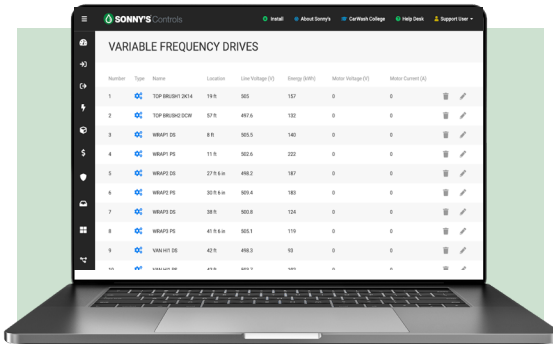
SONNY'S Controls
Install About Sonny's CarWash College Help Desk Support User

VARIABLE FREQUENCY DRIVES

| Number | Type | Name | Location | Line Voltage (V) | Energy (kWh) | Motor Voltage (V) | Motor Current (A) |
|---|---|---|---|---|---|---|---|
| 1 | | TOP BRUSH1 2K14 | 19 ft | 505 | 157 | 0 | 0 |
| 2 | | TOP BRUSH2 DCW | 57 ft | 497.6 | 132 | 0 | 0 |
| 3 | | WRAP1 DS | 8 ft | 505.5 | 140 | 0 | 0 |
| 4 | | WRAP1 PS | 11 ft | 502.6 | 222 | 0 | 0 |
| 5 | | WRAP2 DS | 27 ft 6 in | 498.2 | 187 | 0 | 0 |
| 6 | | WRAP2 PS | 30 ft 6 in | 509.4 | 183 | 0 | 0 |
| 7 | | WRAP3 DS | 38 ft | 500.8 | 124 | 0 | 0 |
| 8 | | WRAP3 PS | 41 ft 6 in | 505.1 | 119 | 0 | 0 |
| 9 | | VAN HI1 DS | 42 ft | 498.3 | 93 | 0 | 0 |
| 10 | | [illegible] | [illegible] | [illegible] | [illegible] | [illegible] | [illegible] |